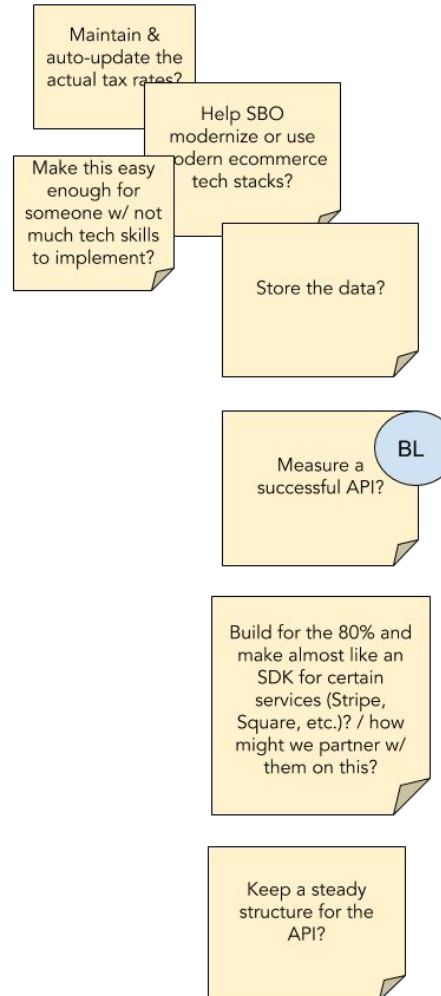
Maintain & auto-update the actual tax rates?

Help SBO modernize or use odern ecommerce tech stacks?

Make this easy enough for someone w/ not much tech skills to implement?

Store the data?

BL

Measure a successful API?

Build for the 80% and make almost like an SDK for certain services (Stripe, Square, etc.)? / how might we partner w/ them on this?

Keep a steady structure for the API?